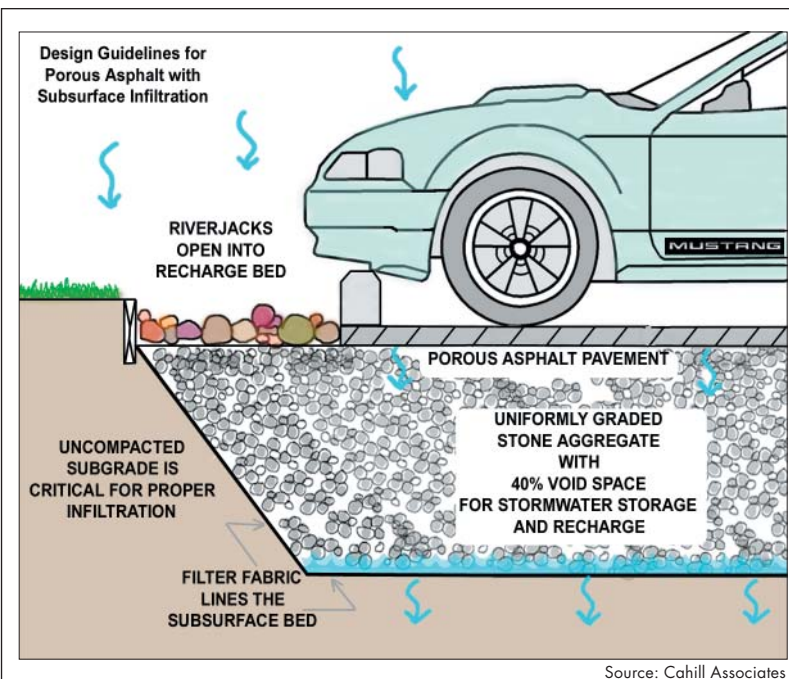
Design Guidelines for Porous Asphalt with Subsurface Infiltration

RIVERJACKS OPEN INTO RECHARGE BED

MUSTANG

POROUS ASPHALT PAVEMENT

UNIFORMLY GRADED STONE AGGREGATE WITH 40% VOID SPACE FOR STORMWATER STORAGE AND RECHARGE

UNCOMPACTED SUBGRADE IS CRITICAL FOR PROPER INFILTRATION

FILTER FABRIC LINES THE SUBSURFACE BED

Source: Cahill Associates